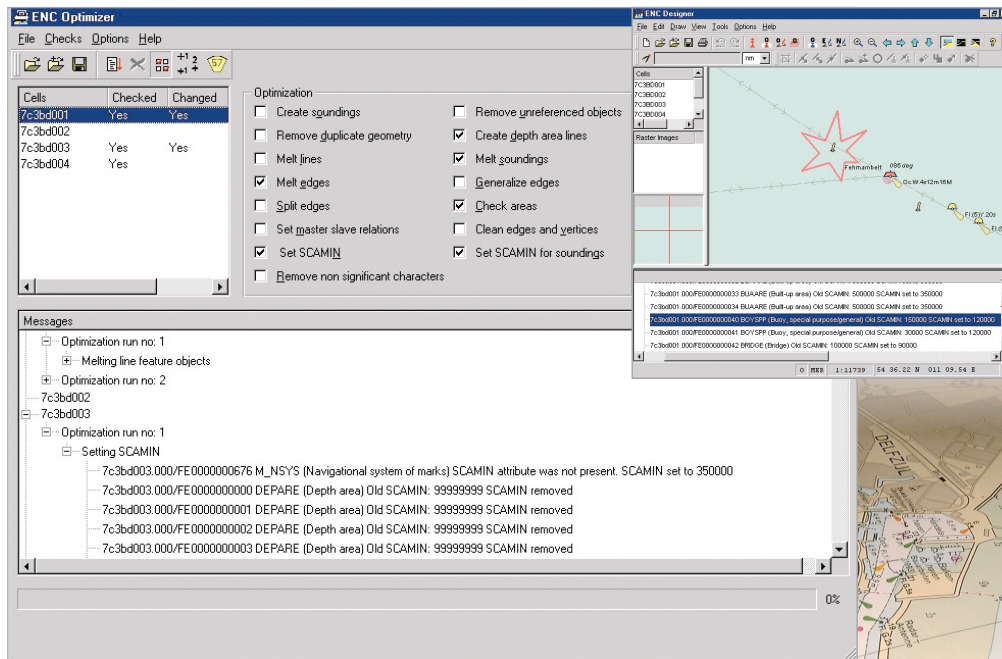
ENC Optimizer
File Checks Options Help

| Cells | Checked | Changed |
|---|---|---|
| 7c3bd001 | Yes | Yes |
| 7c3bd002 | | |
| 7c3bd003 | Yes | Yes |
| 7c3bd004 | Yes | |

Optimization
Create soundings
Remove duplicate geometry
Melt lines
Melt edges
Split edges
Set master slave relations
Set SCAMIN
Remove non significant characters
Remove unreferenced objects
Create depth area lines
Melt soundings
Generalize edges
Check areas
Clean edges and vertices
Set SCAMIN for soundings

Messages
Optimization run no: 1
Melting line feature objects
Optimization run no: 2
7c3bd002
7c3bd003
Optimization run no: 1
Setting SCAMIN
7c3bd003.000/FE0000000676 M_NSYS (Navigational system of marks) SCAMIN attribute was not present. SCAMIN set to 350000
7c3bd003.000/FE0000000000 DEPARE (Depth area) Old SCAMIN: 99999999 SCAMIN removed
7c3bd003.000/FE0000000001 DEPARE (Depth area) Old SCAMIN: 99999999 SCAMIN removed
7c3bd003.000/FE0000000002 DEPARE (Depth area) Old SCAMIN: 99999999 SCAMIN removed
7c3bd003.000/FE0000000003 DEPARE (Depth area) Old SCAMIN: 99999999 SCAMIN removed
0%

ENC Designer
File Edit Draw View Tools Options Help
nm
Cells
7C3BD001
7C3BD002
7C3BD003
7C3BD004
Raster Images
Fehmarnbelt 085 deg
Oc.W.4s12m16M
Fl.(5)Y.20s
7c3bd001.000/FE0000000033 BUAARE (Built-up area) Old SCAMIN: 500000 SCAMIN set to 350000
7c3bd001.000/FE0000000034 BUAARE (Built-up area) Old SCAMIN: 500000 SCAMIN set to 350000
7c3bd001.000/FE0000000040 BOYSPP (Buoy, special purpose/general) Old SCAMIN: 150000 SCAMIN set to 120000
7c3bd001.000/FE0000000041 BOYSPP (Buoy, special purpose/general) Old SCAMIN: 30000 SCAMIN set to 120000
7c3bd001.000/FE0000000042 BRIDGE (Bridge) Old SCAMIN: 100000 SCAMIN set to 90000
0 MER 1:11739 54 36.22 N 011 09.54 E
DEEZU